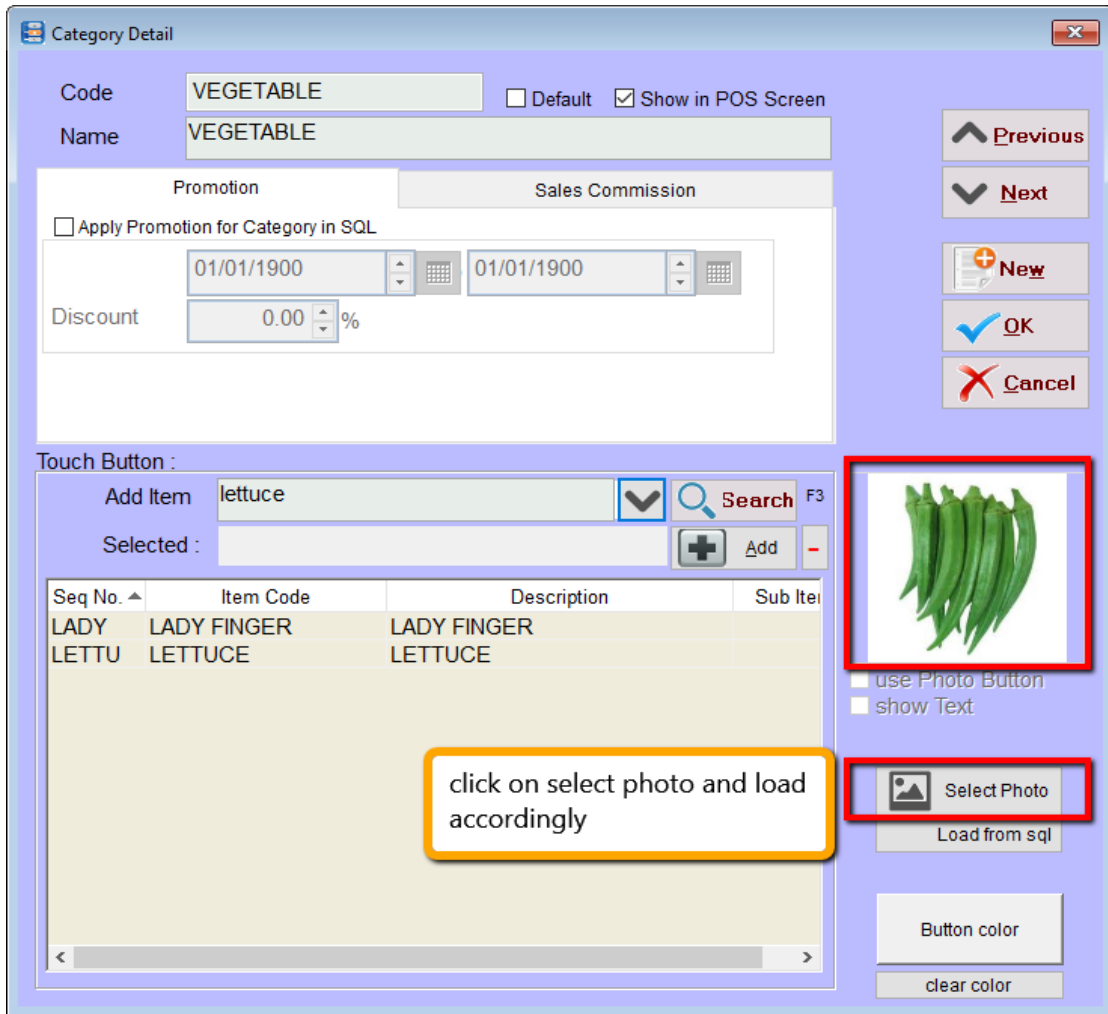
Category Detail

Code VEGETABLE
Default
Show in POS Screen
Name VEGETABLE

Previous
Next

Promotion
Sales Commission

Apply Promotion for Category in SQL
01/01/1900
01/01/1900
Discount 0.00 %

New
OK
Cancel

Touch Button :
Add Item lettuce
Search F3
Selected :
Add
-

| Seq No. | Item Code | Description | Sub Ite |
|---|---|---|---|
| LADY | LADY FINGER | LADY FINGER | |
| LETTU | LETTUCE | LETTUCE | |

use Photo Button
show Text

click on select photo and load accordingly

Select Photo
Load from sql

Button color
clear color